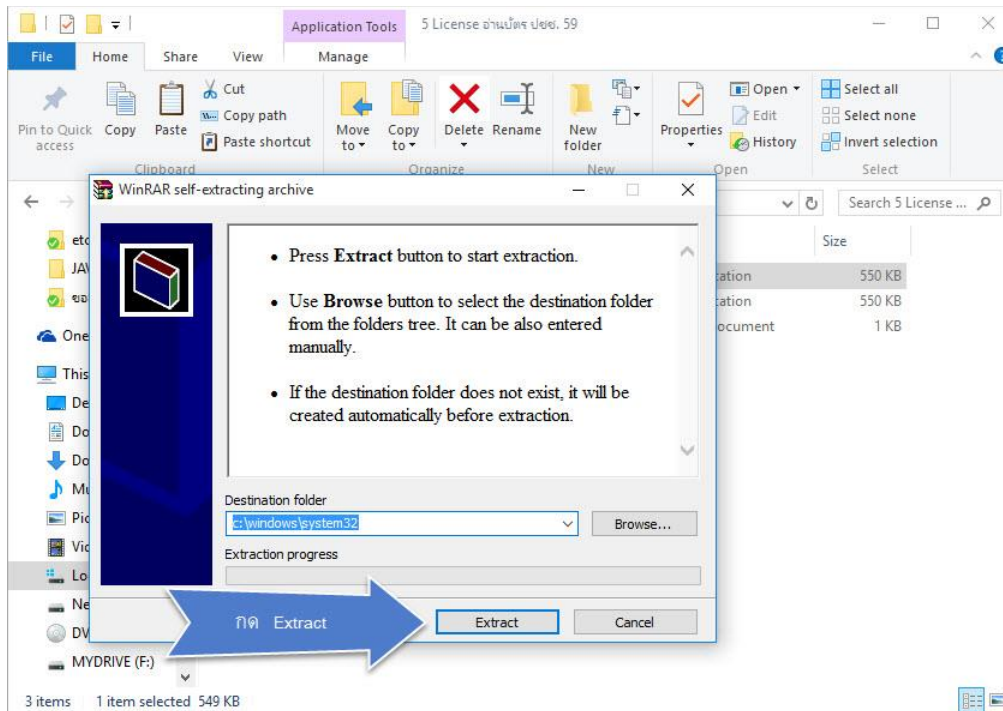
Application Tools 5 License อ่านบัตร ปชช. 59

File Home Share View Manage

Pin to Quick access Copy Paste Cut Copy path Paste shortcut
Clipboard
Move to Copy to Delete Rename
Organize
New folder
New
Properties Open Edit History
Open
Select all Select none Invert selection
Select

Search 5 License ...

WinRAR self-extracting archive

• Press **Extract** button to start extraction.

• Use **Browse** button to select the destination folder from the folders tree. It can be also entered manually.

• If the destination folder does not exist, it will be created automatically before extraction.

Destination folder
c:\windows\system32
Browse...
Extraction progress

กด Extract
Extract Cancel

etc
JA
ขอ
One
This
De
Do
Do
Mu
Pic
Vic
Lo
Ne
DV
MYDRIVE (F:)

Size
ation 550 KB
ation 550 KB
ocument 1 KB

3 items 1 item selected 549 KB